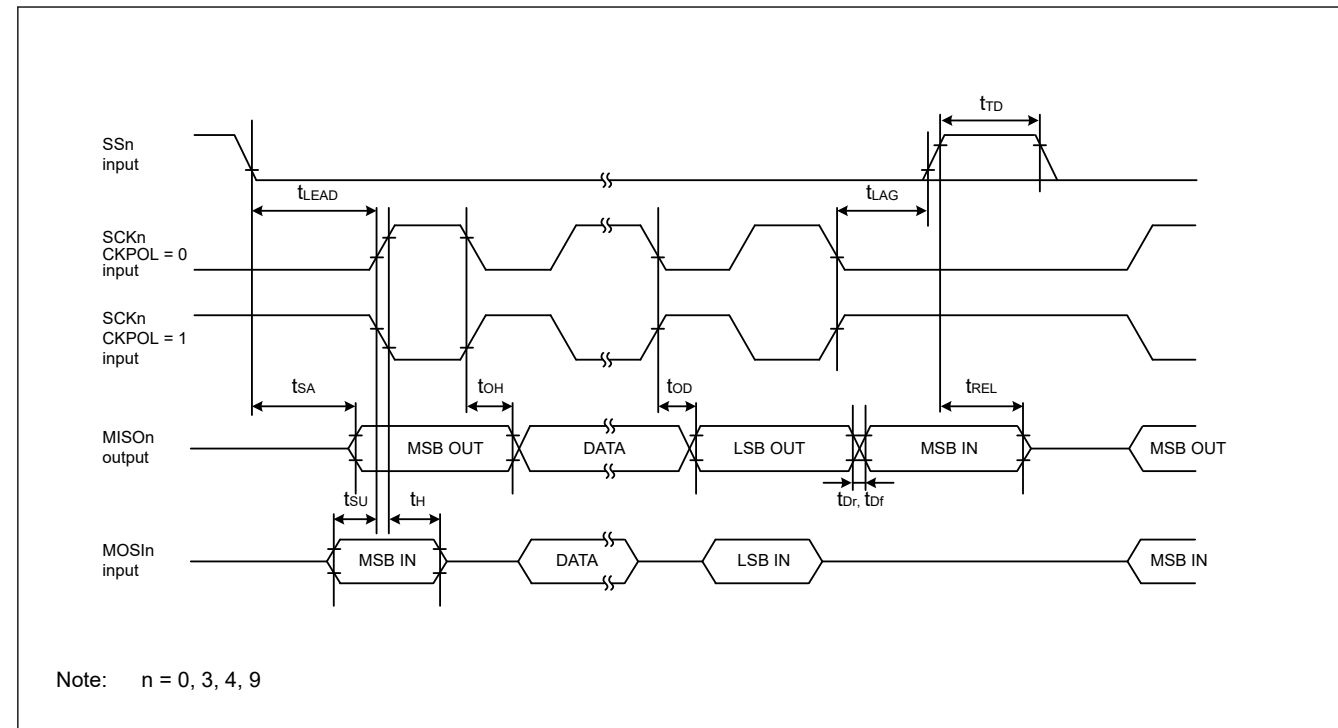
$t_{TD}$

SSn input

$t_{LEAD}$

$t_{LAG}$

SCKn CKPOL = 0 input

SCKn CKPOL = 1 input

$t_{SA}$

$t_{OH}$

$t_{OD}$

$t_{REL}$

MISOn output

MSB OUT

DATA

LSB OUT

MSB IN

MSB OUT

$t_{SU}$

$t_{H}$

$t_{Dr}$, $t_{Df}$

MOSIn input

MSB IN

DATA

LSB IN

MSB IN

Note: n = 0, 3, 4, 9